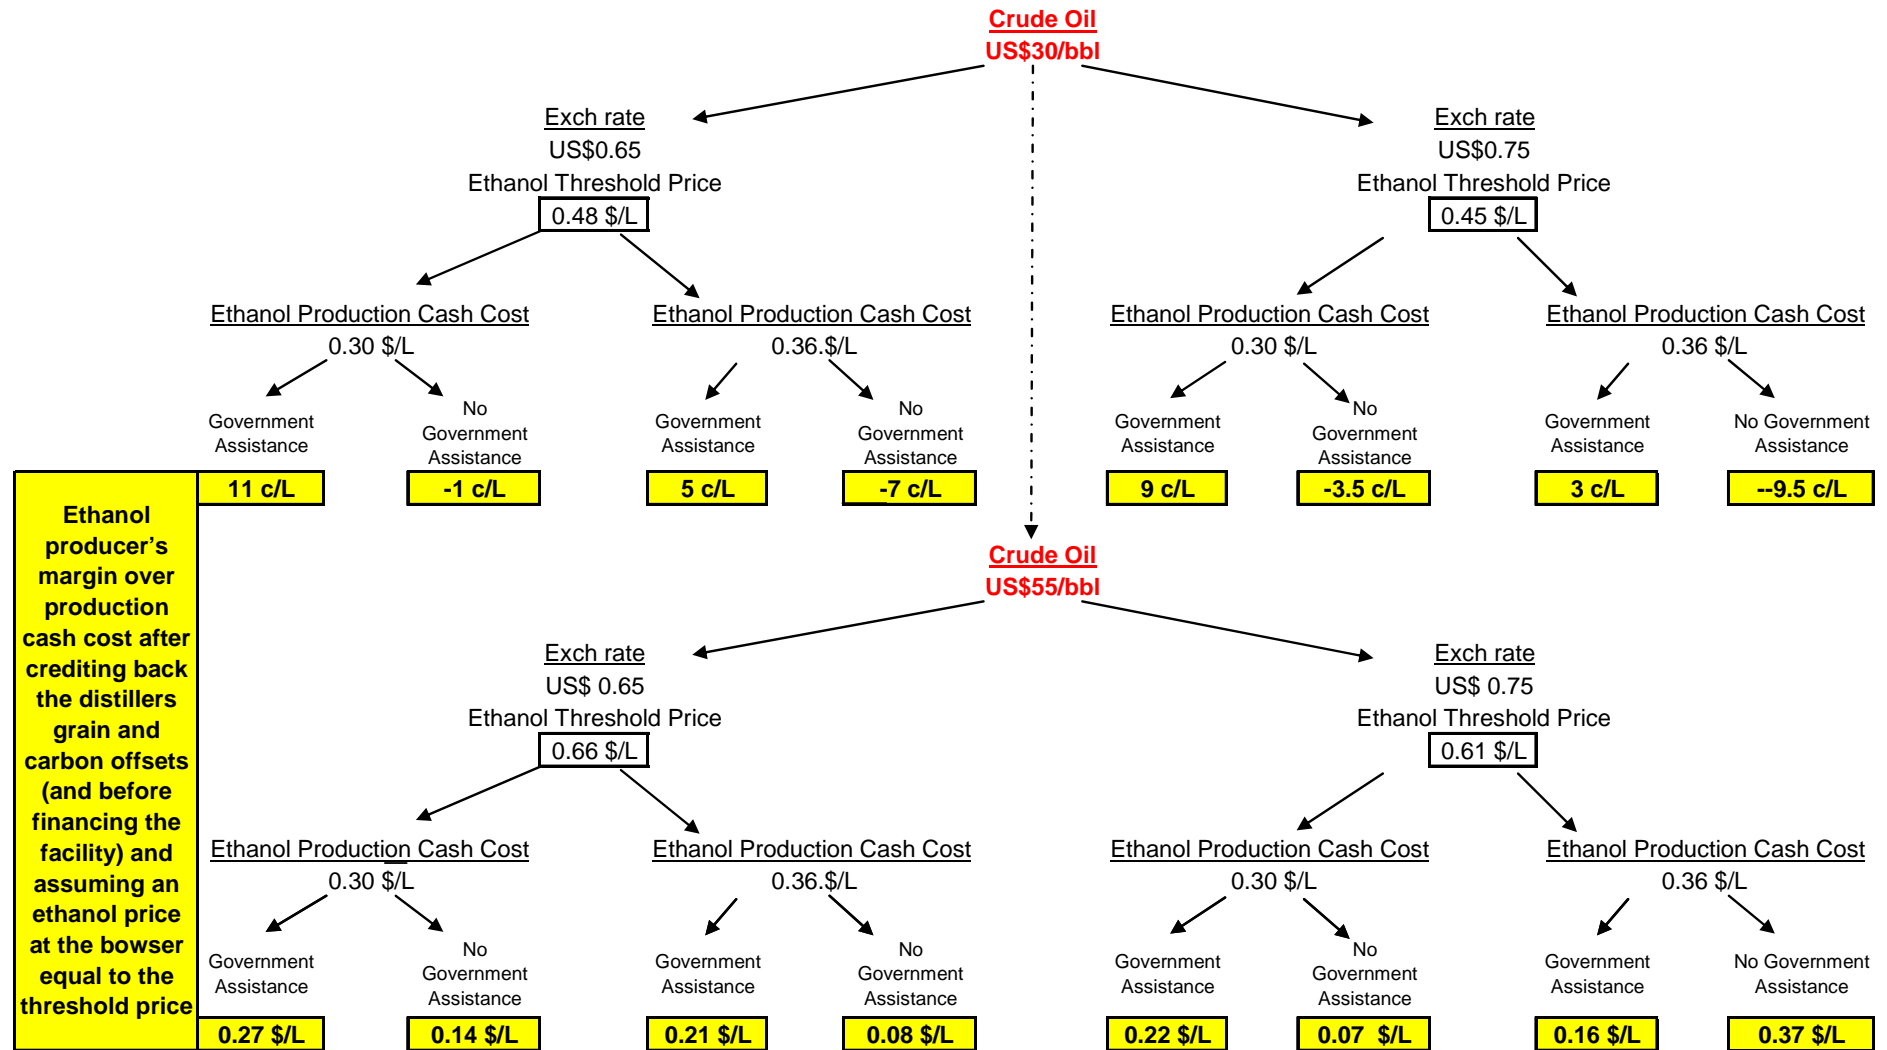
Crude Oil
US$30/bbl

Exch rate
US$0.65
Ethanol Threshold Price
0.48 $/L

Ethanol Production Cash Cost
0.30 $/L

Government Assistance
11 c/L

No Government Assistance
-1 c/L

Ethanol Production Cash Cost
0.36.$/L

Government Assistance
5 c/L

No Government Assistance
-7 c/L

Exch rate
US$0.75
Ethanol Threshold Price
0.45 $/L

Ethanol Production Cash Cost
0.30 $/L

Government Assistance
9 c/L

No Government Assistance
-3.5 c/L

Ethanol Production Cash Cost
0.36 $/L

Government Assistance
3 c/L

No Government Assistance
--9.5 c/L

Ethanol producer's margin over production cash cost after crediting back the distillers grain and carbon offsets (and before financing the facility) and assuming an ethanol price at the bowser equal to the threshold price

Crude Oil
US$55/bbl

Exch rate
US$ 0.65
Ethanol Threshold Price
0.66 $/L

Ethanol Production Cash Cost
0.30 $/L

Government Assistance
0.27 $/L

No Government Assistance
0.14 $/L

Ethanol Production Cash Cost
0.36.$/L

Government Assistance
0.21 $/L

No Government Assistance
0.08 $/L

Exch rate
US$ 0.75
Ethanol Threshold Price
0.61 $/L

Ethanol Production Cash Cost
0.30 $/L

Government Assistance
0.22 $/L

No Government Assistance
0.07 $/L

Ethanol Production Cash Cost
0.36 $/L

Government Assistance
0.16 $/L

No Government Assistance
0.37 $/L